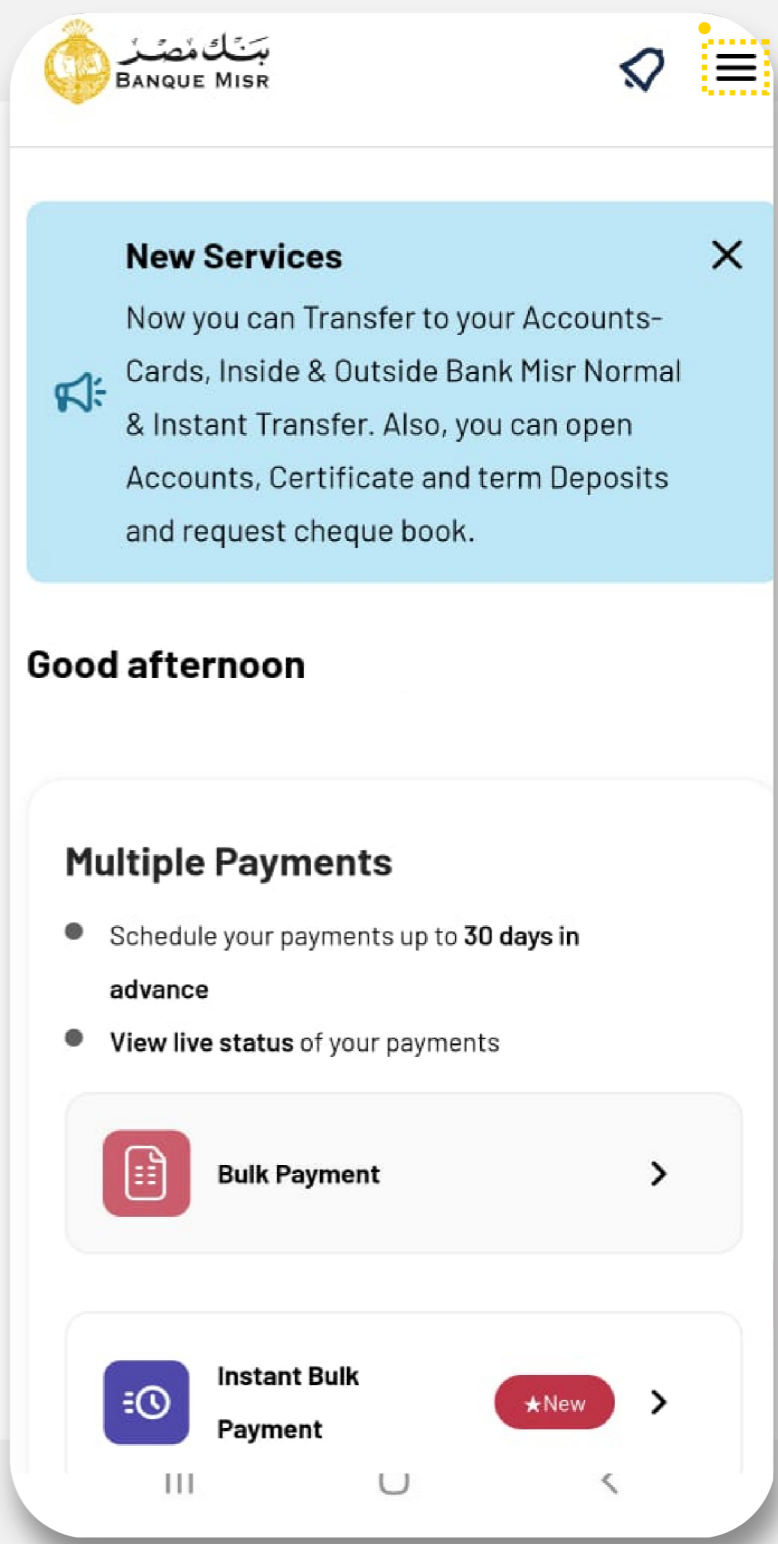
بنك مصر
BANQUE MISR

New Services

Now you can Transfer to your Accounts-Cards, Inside & Outside Bank Misr Normal & Instant Transfer. Also, you can open Accounts, Certificate and term Deposits and request cheque book.

Good afternoon

Multiple Payments

Schedule your payments up to 30 days in advance

View live status of your payments

Bulk Payment

Instant Bulk Payment

★New